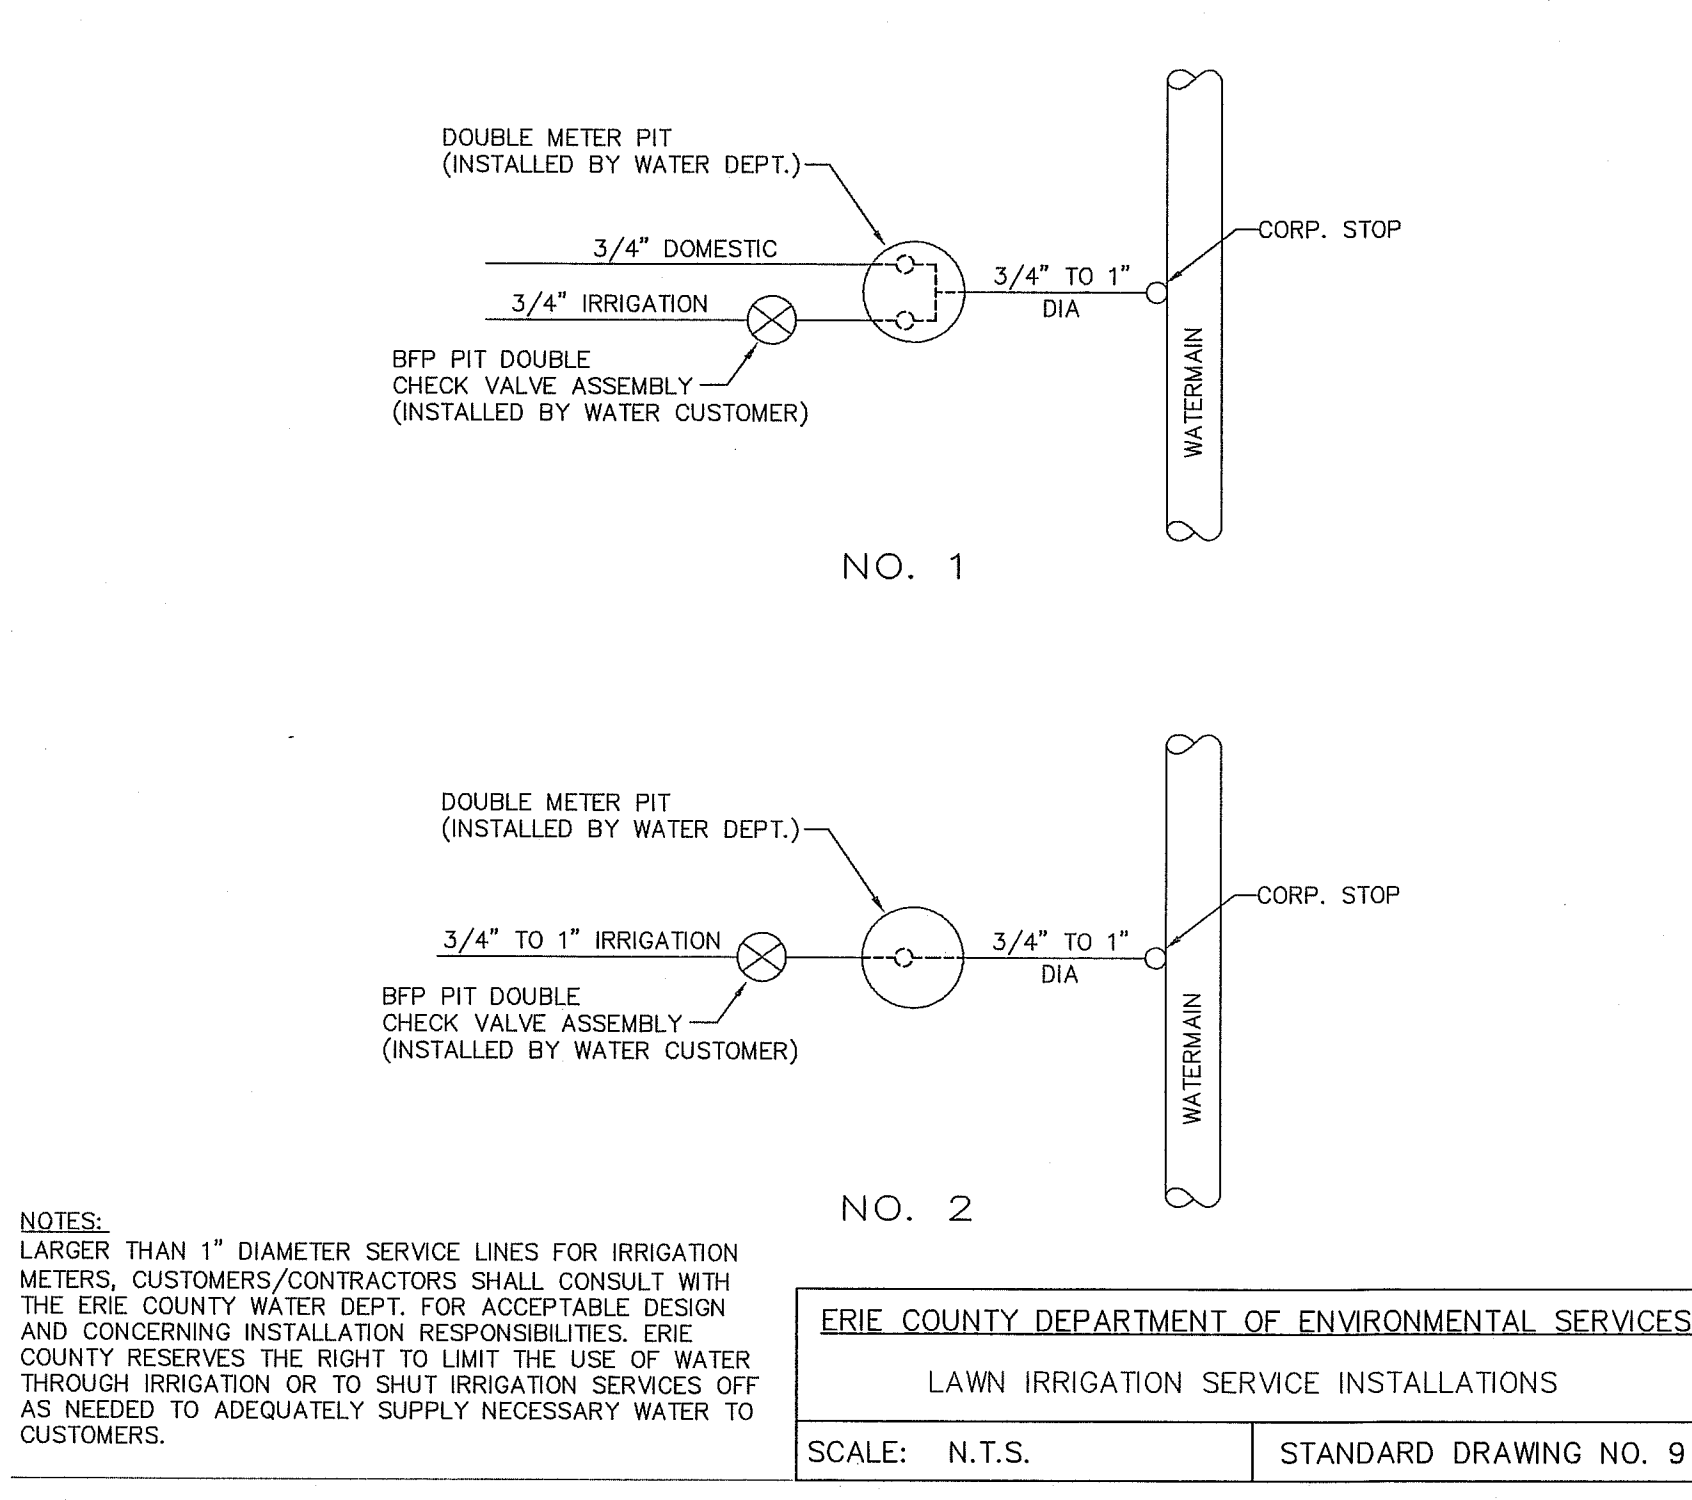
DOUBLE METER PIT
(INSTALLED BY WATER DEPT.)

3/4" DOMESTIC

3/4" IRRIGATION

BFP PIT DOUBLE
CHECK VALVE ASSEMBLY
(INSTALLED BY WATER CUSTOMER)

3/4" TO 1"
DIA

CORP. STOP

WATERMAIN

NO. 1

DOUBLE METER PIT
(INSTALLED BY WATER DEPT.)

3/4" TO 1" IRRIGATION

BFP PIT DOUBLE
CHECK VALVE ASSEMBLY
(INSTALLED BY WATER CUSTOMER)

3/4" TO 1"
DIA

CORP. STOP

WATERMAIN

NO. 2

NOTES:
LARGER THAN 1" DIAMETER SERVICE LINES FOR IRRIGATION METERS, CUSTOMERS/CONTRACTORS SHALL CONSULT WITH THE ERIE COUNTY WATER DEPT. FOR ACCEPTABLE DESIGN AND CONCERNING INSTALLATION RESPONSIBILITIES. ERIE COUNTY RESERVES THE RIGHT TO LIMIT THE USE OF WATER THROUGH IRRIGATION OR TO SHUT IRRIGATION SERVICES OFF AS NEEDED TO ADEQUATELY SUPPLY NECESSARY WATER TO CUSTOMERS.

ERIE COUNTY DEPARTMENT OF ENVIRONMENTAL SERVICES

LAWN IRRIGATION SERVICE INSTALLATIONS

SCALE: N.T.S.

STANDARD DRAWING NO. 9